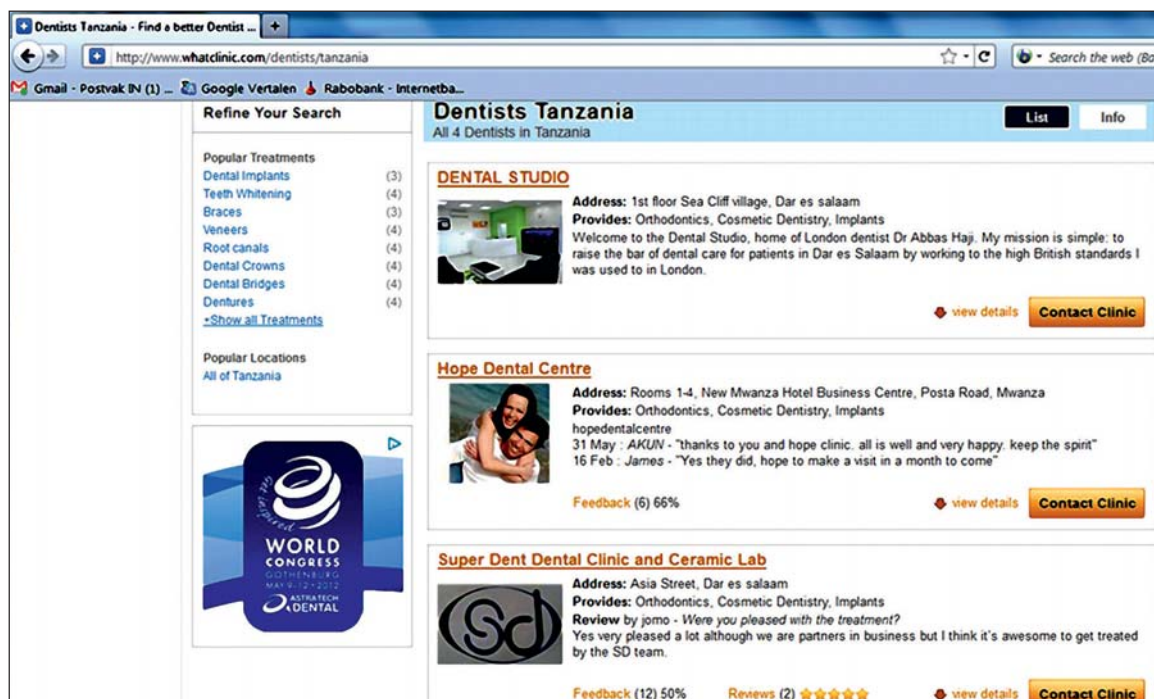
Dentists Tanzania - Find a better Dentist ... +

http://www.whatclinic.com/dentists/tanzania

Search the web (Ba

Gmail - Postvak IN (1) ... Google Vertalen Rabobank - Internetba...

Refine Your Search

Popular Treatments
Dental Implants (3)
Teeth Whitening (4)
Braces (3)
Veneers (4)
Root canals (4)
Dental Crowns (4)
Dental Bridges (4)
Dentures (4)
+Show all Treatments

Popular Locations
All of Tanzania

Get inspired
WORLD CONGRESS
GOTHENBURG
MAY 9-12 2012
ASTRATECH DENTAL

Dentists Tanzania
All 4 Dentists in Tanzania

List Info

DENTAL STUDIO
Address: 1st floor Sea Cliff village, Dar es salaam
Provides: Orthodontics, Cosmetic Dentistry, Implants
Welcome to the Dental Studio, home of London dentist Dr Abbas Haji. My mission is simple: to raise the bar of dental care for patients in Dar es Salaam by working to the high British standards I was used to in London.

view details Contact Clinic

Hope Dental Centre
Address: Rooms 1-4, New Mwanza Hotel Business Centre, Posta Road, Mwanza
Provides: Orthodontics, Cosmetic Dentistry, Implants
hopedentalcentre
31 May : AKUN - "thanks to you and hope clinic. all is well and very happy. keep the spirit"
16 Feb : James - "Yes they did, hope to make a visit in a month to come"

Feedback (6) 66%

view details Contact Clinic

Super Dent Dental Clinic and Ceramic Lab
Address: Asia Street, Dar es salaam
Provides: Orthodontics, Cosmetic Dentistry, Implants
Review by jomo - Were you pleased with the treatment?
Yes very pleased a lot although we are partners in business but I think it's awesome to get treated by the SD team.

Feedback (12) 50% Reviews (2) view details Contact Clinic